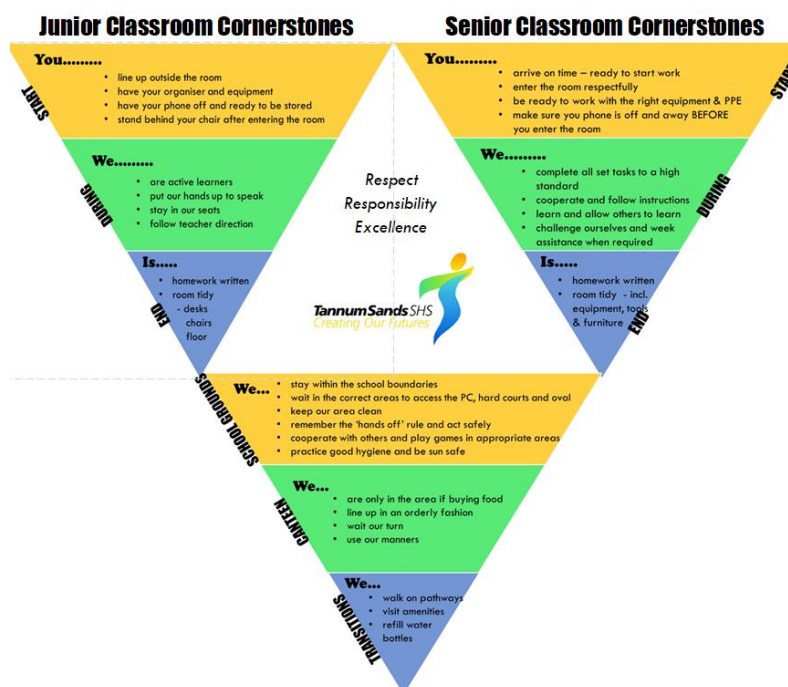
Junior Classroom Cornerstones

START

You.........

- line up outside the room
- have your organiser and equipment
- have your phone off and ready to be stored
- stand behind your chair after entering the room

DURING

We.........

- are active learners
- put our hands up to speak
- stay in our seats
- follow teacher direction

END

Is.....

- homework written
- room tidy
  - desks
  - chairs
  - floor

Senior Classroom Cornerstones

STAR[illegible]

You.........

- arrive on time – ready to start work
- enter the room respectfully
- be ready to work with the right equipment & PPE
- make sure you phone is off and away BEFORE you enter the room

DURING

We.........

- complete all set tasks to a high standard
- cooperate and follow instructions
- learn and allow others to learn
- challenge ourselves and week assistance when required

END

Is.....

- homework written
- room tidy - incl. equipment, tools & furniture

Respect
Responsibility
Excellence

Tannum Sands SHS
Creating Our futures

SCHOOL GROUNDS

We...

- stay within the school boundaries
- wait in the correct areas to access the PC, hard courts and oval
- keep our area clean
- remember the 'hands off' rule and act safely
- cooperate with others and play games in appropriate areas
- practice good hygiene and be sun safe

CANTEEN

We...

- are only in the area if buying food
- line up in an orderly fashion
- wait our turn
- use our manners

TRANSITIONS

We...

- walk on pathways
- visit amenities
- refill water bottles